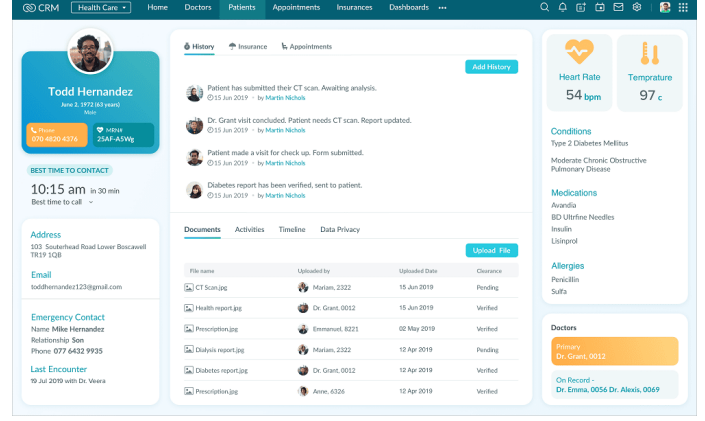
CRM Health Care Home Doctors Patients Appointments Insurances Dashboards •••

Todd Hernandez
June 2, 1972 (63 years)
Male

Phone
070 4820 4376

MRN#
25AF-A5Wg

BEST TIME TO CONTACT
10:15 am in 30 min
Best time to call

Address
103 Souterhead Road Lower Boscawell TR19 1QB

Email
toddhernandez123@gmail.com

Emergency Contact
Name Mike Hernandez
Relationship Son
Phone 077 6432 9935

Last Encounter
19 Jul 2019 with Dr. Veera

History Insurance Appointments

Add History

Patient has submitted their CT scan. Awaiting analysis.
15 Jun 2019 • by Martin Nichols

Dr. Grant visit concluded. Patient needs CT scan. Report updated.
15 Jun 2019 • by Martin Nichols

Patient made a visit for check up. Form submitted.
15 Jun 2019 • by Martin Nichols

Diabetes report has been verified, sent to patient.
15 Jun 2019 • by Martin Nichols

Documents Activities Timeline Data Privacy

Upload File

| File name | Uploaded by | Uploaded Date | Clearance |
|---|---|---|---|
| CT Scan.jpg | Mariam, 2322 | 15 Jun 2019 | Pending |
| Health report.jpg | Dr. Grant, 0012 | 15 Jun 2019 | Verified |
| Prescription.jpg | Emmanuel, 8221 | 02 May 2019 | Verified |
| Dialysis report.jpg | Mariam, 2322 | 12 Apr 2019 | Pending |
| Diabetes report.jpg | Dr. Grant, 0012 | 12 Apr 2019 | Verified |
| Prescription.jpg | Anne, 6326 | 12 Apr 2019 | Verified |

Heart Rate
54 bpm

Temprature
97 c

Conditions
Type 2 Diabetes Mellitus
Moderate Chronic Obstructive Pulmonary Disease

Medications
Avandia
BD Ultrfine Needles
Insulin
Lisinprol

Allergies
Penicillin
Sulfa

Doctors
Primary
Dr. Grant, 0012
On Record -
Dr. Emma, 0056 Dr. Alexis, 0069